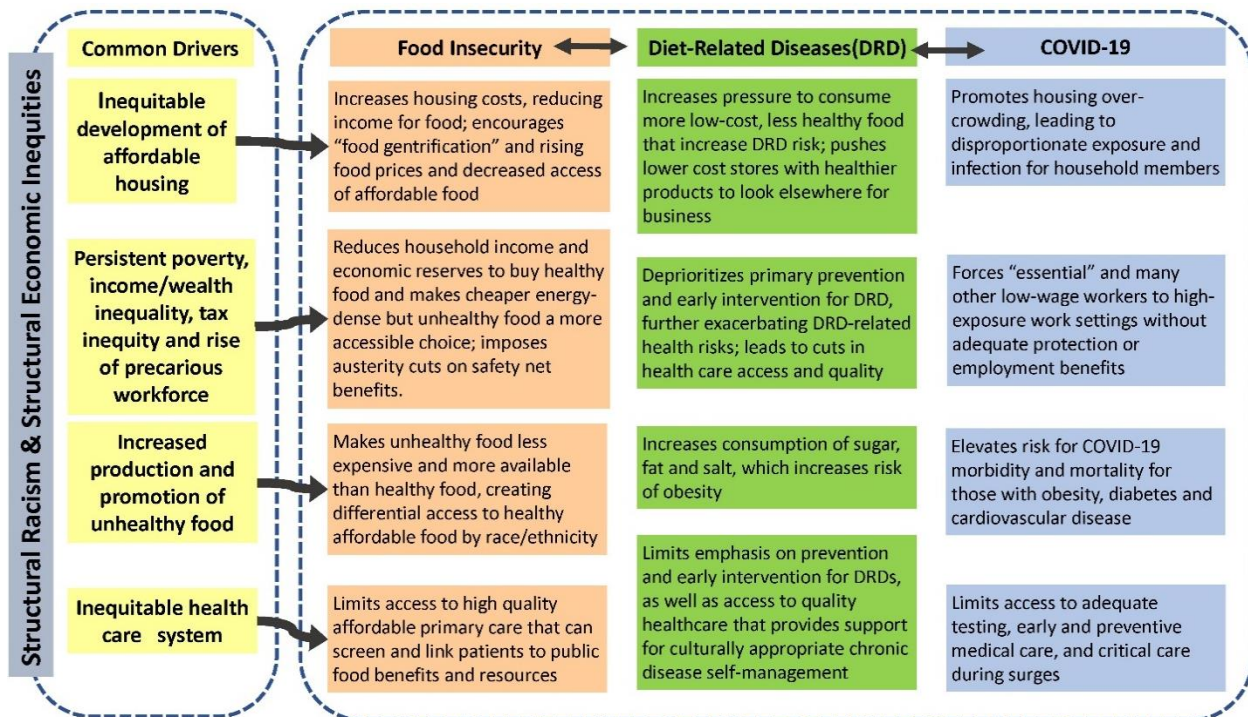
Structural Racism & Structural Economic Inequities

Common Drivers

Food Insecurity

Diet-Related Diseases(DRD)

COVID-19

Inequitable development of affordable housing

Increases housing costs, reducing income for food; encourages "food gentrification" and rising food prices and decreased access of affordable food

Increases pressure to consume more low-cost, less healthy food that increase DRD risk; pushes lower cost stores with healthier products to look elsewhere for business

Promotes housing over-crowding, leading to disproportionate exposure and infection for household members

Persistent poverty, income/wealth inequality, tax inequity and rise of precarious workforce

Reduces household income and economic reserves to buy healthy food and makes cheaper energy-dense but unhealthy food a more accessible choice; imposes austerity cuts on safety net benefits.

Deprioritizes primary prevention and early intervention for DRD, further exacerbating DRD-related health risks; leads to cuts in health care access and quality

Forces "essential" and many other low-wage workers to high-exposure work settings without adequate protection or employment benefits

Increased production and promotion of unhealthy food

Makes unhealthy food less expensive and more available than healthy food, creating differential access to healthy affordable food by race/ethnicity

Increases consumption of sugar, fat and salt, which increases risk of obesity

Elevates risk for COVID-19 morbidity and mortality for those with obesity, diabetes and cardiovascular disease

Inequitable health care system

Limits access to high quality affordable primary care that can screen and link patients to public food benefits and resources

Limits emphasis on prevention and early intervention for DRDs, as well as access to quality healthcare that provides support for culturally appropriate chronic disease self-management

Limits access to adequate testing, early and preventive medical care, and critical care during surges